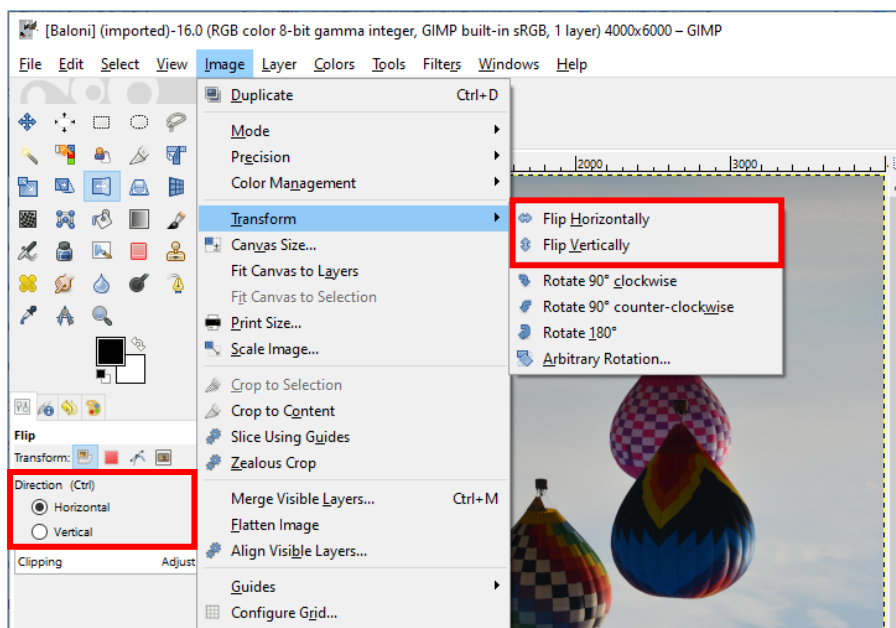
[Baloni] (imported)-16.0 (RGB color 8-bit gamma integer, GIMP built-in sRGB, 1 layer) 4000x6000 – GIMP

File Edit Select View Image Layer Colors Tools Filters Windows Help

Duplicate Ctrl+D
Mode
Precision
Color Management
Transform
Canvas Size...
Fit Canvas to Layers
Fit Canvas to Selection
Print Size...
Scale Image...
Crop to Selection
Crop to Content
Slice Using Guides
Zealous Crop
Merge Visible Layers... Ctrl+M
Flatten Image
Align Visible Layers...
Guides
Configure Grid...

Flip Horizontally
Flip Vertically
Rotate 90° clockwise
Rotate 90° counter-clockwise
Rotate 180°
Arbitrary Rotation...

2000
3000

Flip
Transform:
Direction (Ctrl)
Horizontal
Vertical
Clipping
Adjust